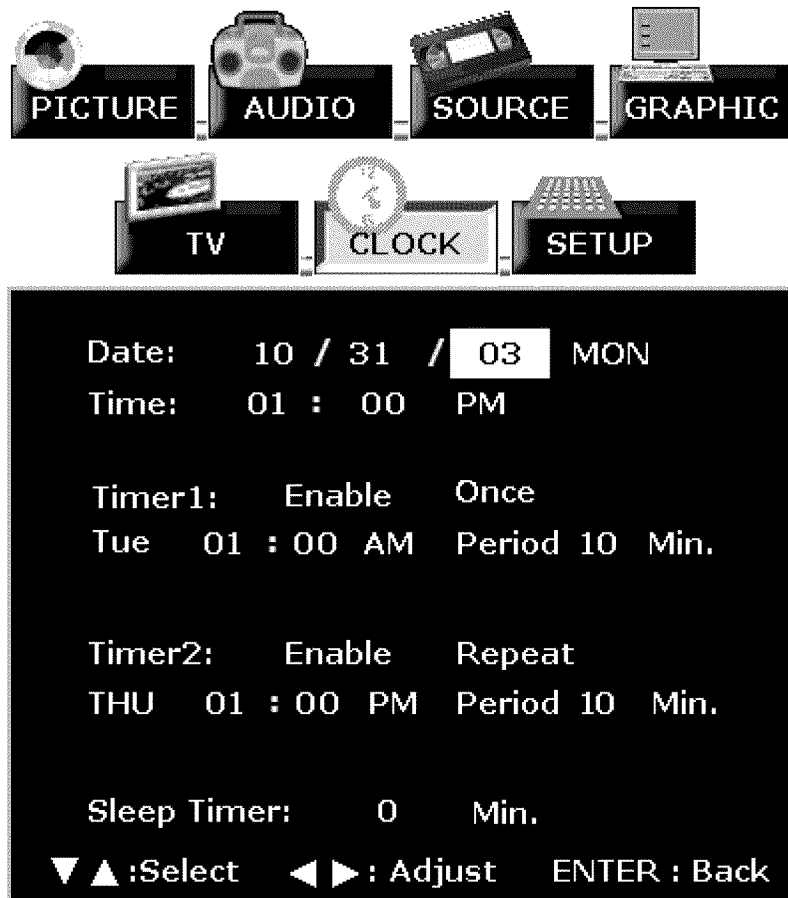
PICTURE AUDIO SOURCE GRAPHIC

TV CLOCK SETUP

Date: 10 / 31 / 03 MON
Time: 01 : 00 PM

Timer1: Enable Once
Tue 01 : 00 AM Period 10 Min.

Timer2: Enable Repeat
THU 01 : 00 PM Period 10 Min.

Sleep Timer: 0 Min.

▼▲:Select ◀▶: Adjust ENTER : Back